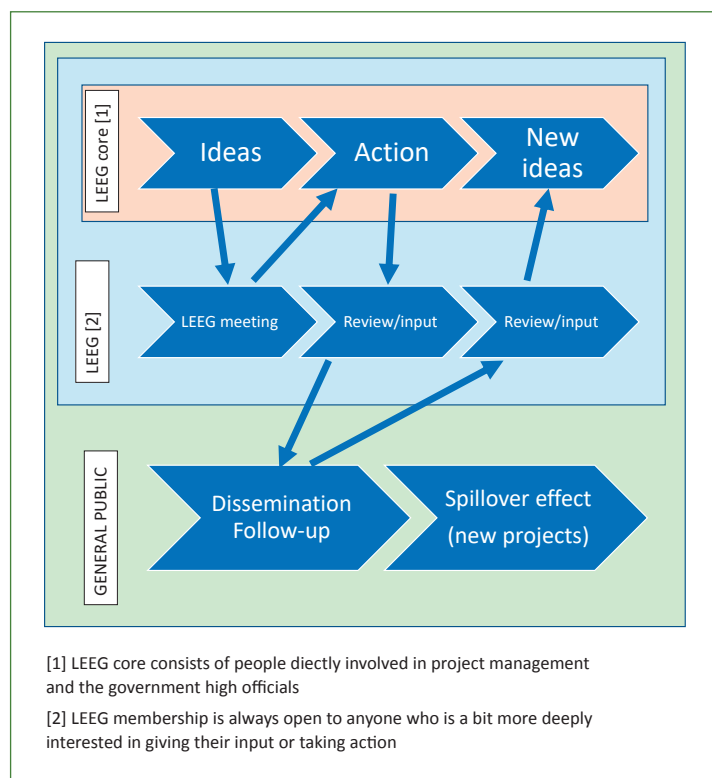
LEEG core [1]

Ideas

Action

New ideas

LEEG [2]

LEEG meeting

Review/input

Review/input

GENERAL PUBLIC

Dissemination Follow-up

Spillover effect (new projects)

[1] LEEG core consists of people diectly involved in project management and the government high officials

[2] LEEG membership is always open to anyone who is a bit more deeply interested in giving their input or taking action